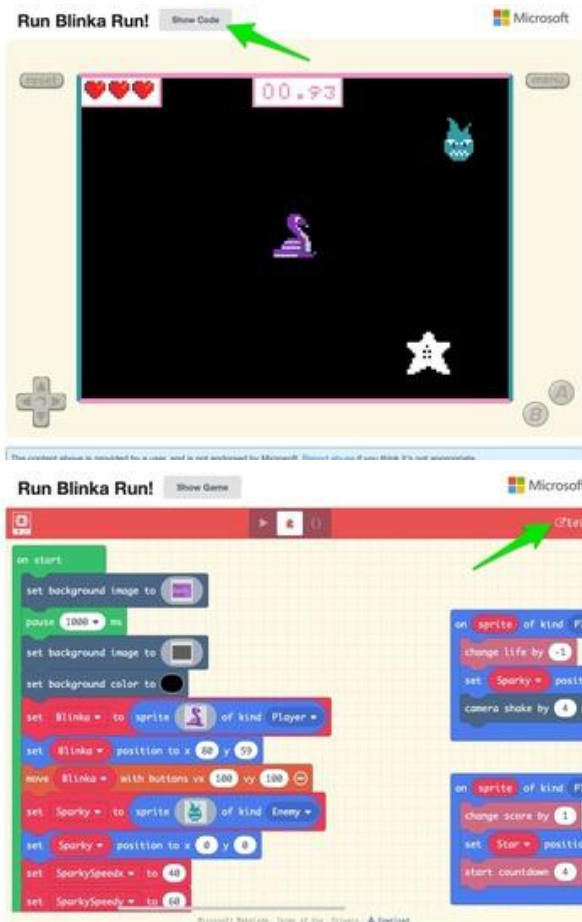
Run Blinka Run! Show Code

Microsoft

reset

menu

00.93

A

B

The content above is provided by a user, and is not endorsed by Microsoft. Report abuse if you think it's not appropriate.

Run Blinka Run! Show Game

Microsof

Edit

on start

set background image to

pause 1000 ▾ ms

set background image to

set background color to

set Blinka ▾ to sprite of kind Player ▾

set Blinka ▾ position to x 80 y 59

move Blinka ▾ with buttons vx 100 vy 100

set Sparky ▾ to sprite of kind Enemy ▾

set Sparky ▾ position to x 0 y 0

set SparkySpeedx ▾ to 40

set SparkySpeedy ▾ to 60

on sprite of kind Pl

change life by -1

set Sparky ▾ positi

camera shake by 4

on sprite of kind Pl

change score by 1

set Star ▾ positio

start countdown 4

Microsoft MakeCode · Terms of Use · Privacy · Download